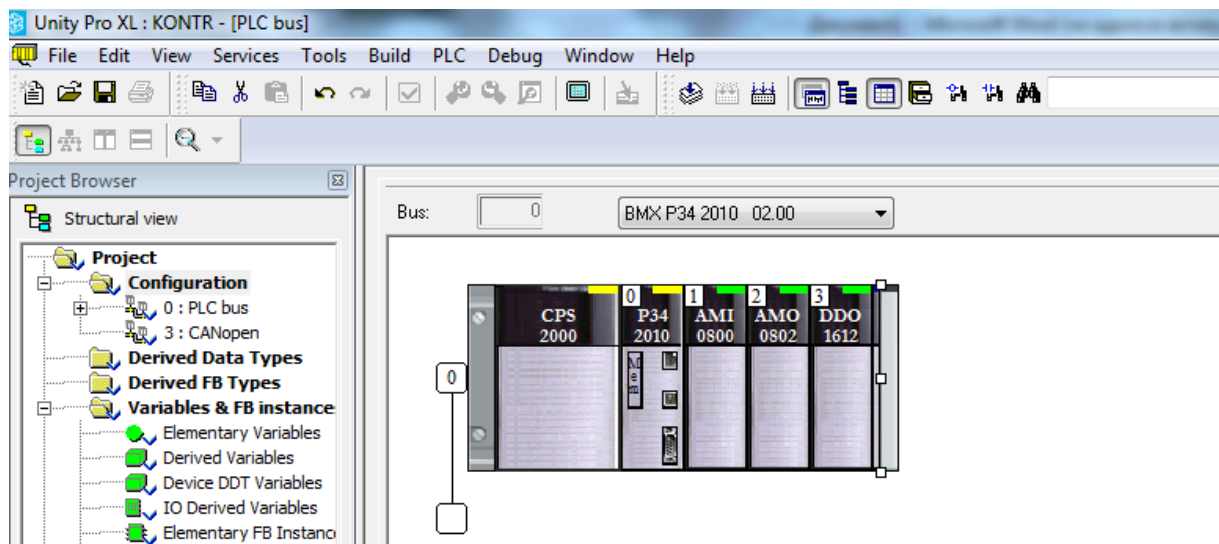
Unity Pro XL : KONTR - [PLC bus]

File Edit View Services Tools Build PLC Debug Window Help

Project Browser

Structural view

Project
Configuration
0 : PLC bus
3 : CANopen
Derived Data Types
Derived FB Types
Variables & FB instance
Elementary Variables
Derived Variables
Device DDT Variables
IO Derived Variables
Elementary FB Instanc

Bus: 0 BMX P34 2010 02.00

CPS 2000
0 P34 2010
1 AMI 0800
2 AMO 0802
3 DDO 1612

0